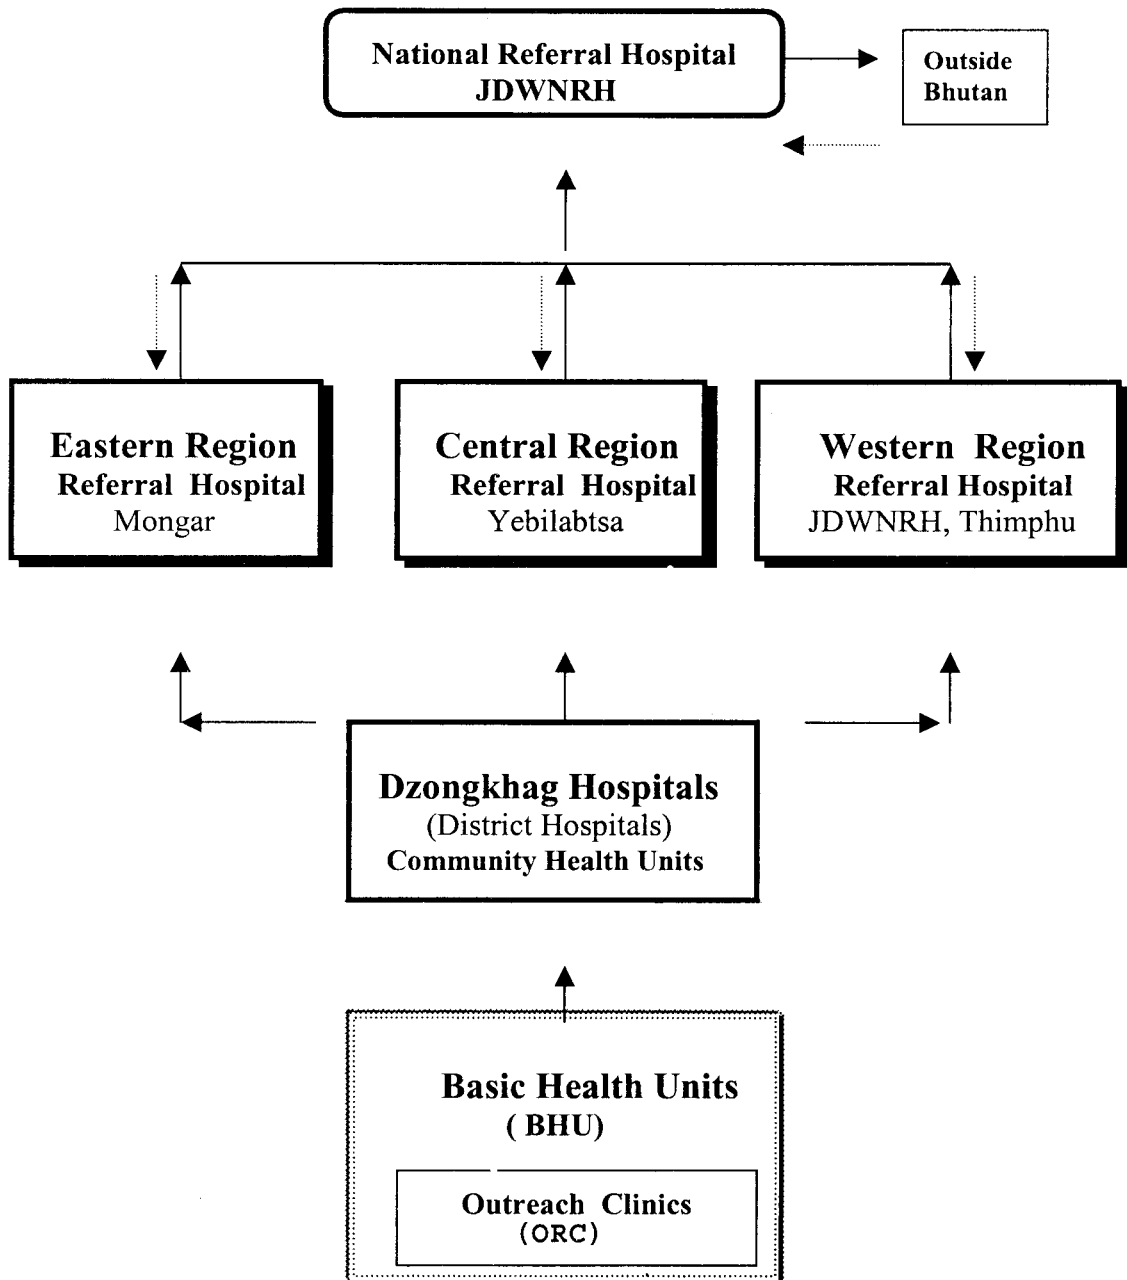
National Referral Hospital
JDWNRH

Outside
Bhutan

Eastern Region
Referral Hospital
Mongar

Central Region
Referral Hospital
Yebilabtsa

Western Region
Referral Hospital
JDWNRH, Thimphu

Dzongkhag Hospitals
(District Hospitals)
Community Health Units

Basic Health Units
( BHU)

Outreach Clinics
(ORC)